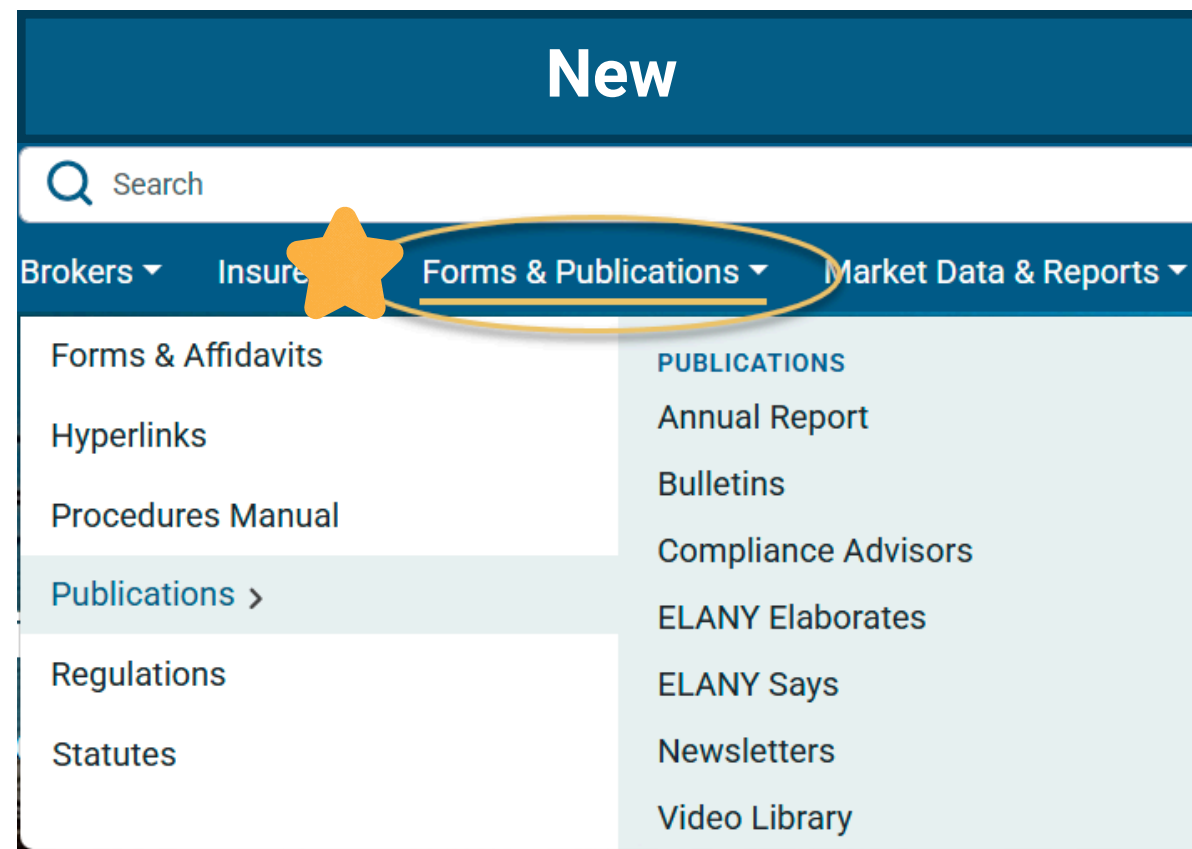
New

Search

Brokers ▾ Insure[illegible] Forms & Publications ▾ Market Data & Reports ▾

Forms & Affidavits

Hyperlinks

Procedures Manual

Publications >

Regulations

Statutes

PUBLICATIONS

Annual Report

Bulletins

Compliance Advisors

ELANY Elaborates

ELANY Says

Newsletters

Video Library